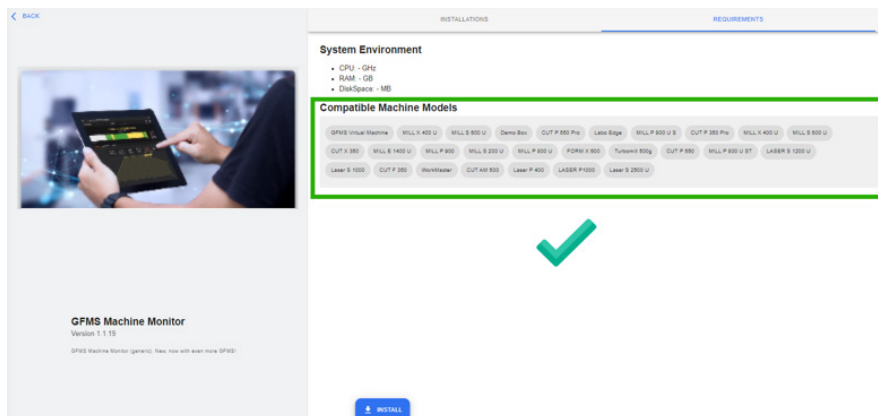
< BACK

GFMS Machine Monitor
Version 1.1.15

GFMS Machine Monitor (generic). Now, now with even more GFMS!

INSTALLATIONS

REQUIREMENTS

System Environment

- CPU: - GHz
- RAM: - GB
- DiskSpace: - MB

Compatible Machine Models

GFMS Virtual Machine
MILL X 400 U
MILL S 600 U
Demo Box
CUT P 550 Pro
Labo Edge
MILL P 800 U S
CUT P 350 Pro
MILL X 400 U
MILL S 600 U
CUT X 350
MILL E 1400 U
MILL P 900
MILL S 200 U
MILL P 800 U
FORM X 600
Turbomill 600g
CUT P 550
MILL P 800 U ST
LASER S 1200 U
Laser S 1000
CUT F 350
WorkMaster
CUT AM 500
Laser P 400
LASER P1000
Laser S 2500 U

INSTALL